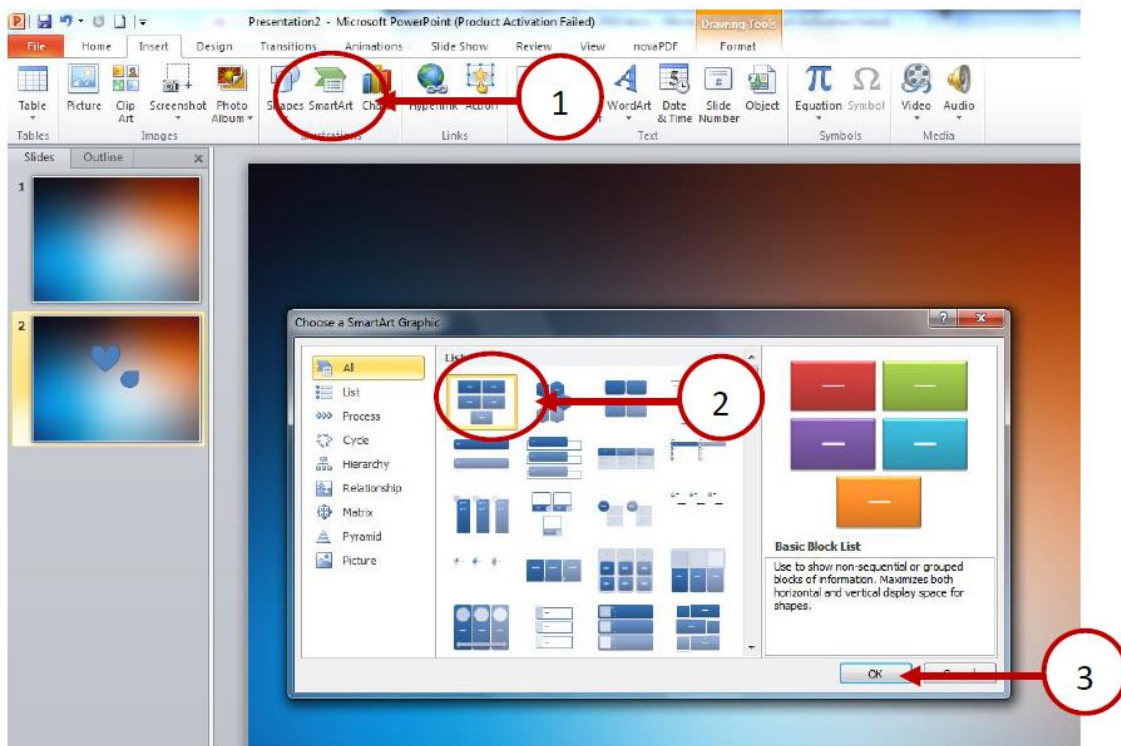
Presentation2 - Microsoft PowerPoint (Product Activation Failed)

Drawing Tools

File Home Insert Design Transitions Animations Slide Show Review View novaPDF Format

Table
Tables

Picture Clip Art Screenshot Photo Album
Images

Shapes SmartArt Chart
Illustrations

Hyperlink Action
Links

WordArt Date & Time Slide Number Object
Text

Equation Symbol
Symbols

Video Audio
Media

1

Slides Outline

1

2

Choose a SmartArt Graphic

All
List
Process
Cycle
Hierarchy
Relationship
Matrix
Pyramid
Picture

List

2

Basic Block List

Use to show non-sequential or grouped blocks of information. Maximizes both horizontal and vertical display space for shapes.

OK

3